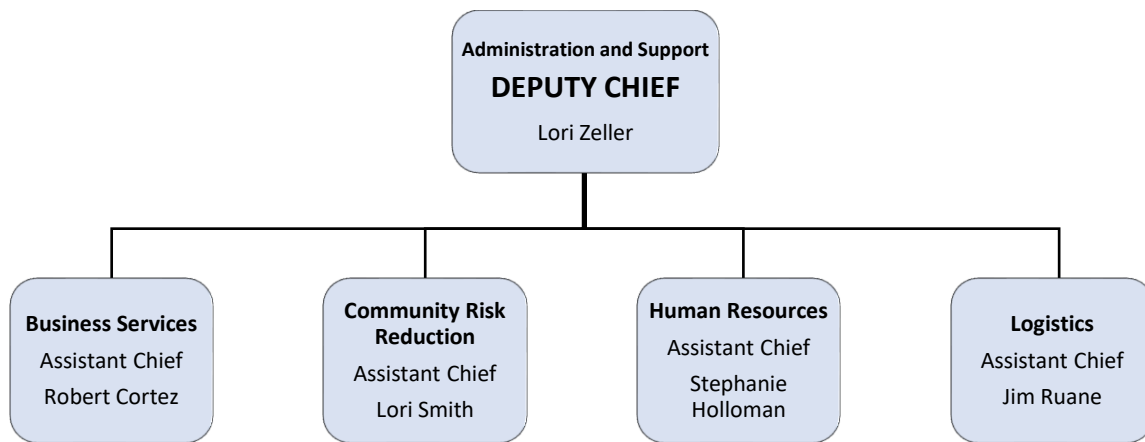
Administration and Support
DEPUTY CHIEF
Lori Zeller

Business Services
Assistant Chief
Robert Cortez

Community Risk Reduction
Assistant Chief
Lori Smith

Human Resources
Assistant Chief
Stephanie Holloman

Logistics
Assistant Chief
Jim Ruane